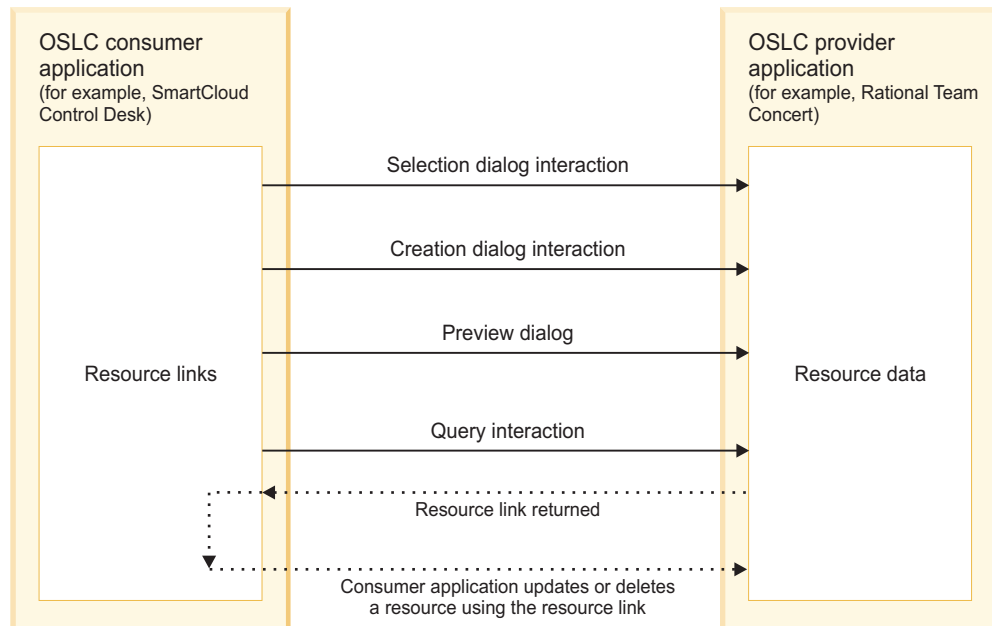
OSLC consumer application
(for example, SmartCloud Control Desk)

OSLC provider application
(for example, Rational Team Concert)

Selection dialog interaction

Creation dialog interaction

Preview dialog

Resource links

Resource data

Query interaction

Resource link returned

Consumer application updates or deletes a resource using the resource link